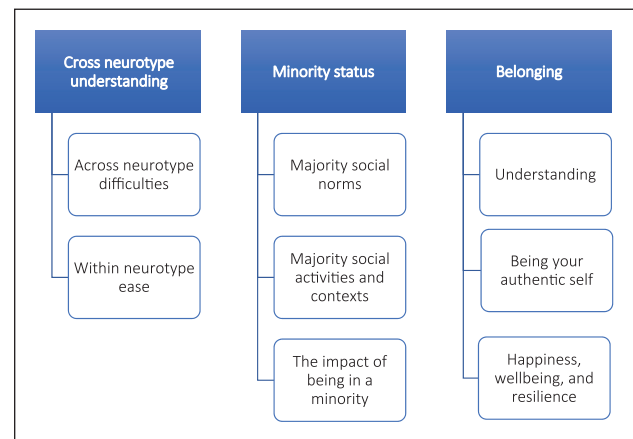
Cross neurotype understanding

Across neurotype difficulties

Within neurotype ease

Minority status

Majority social norms

Majority social activities and contexts

The impact of being in a minority

Belonging

Understanding

Being your authentic self

Happiness, wellbeing, and resilience